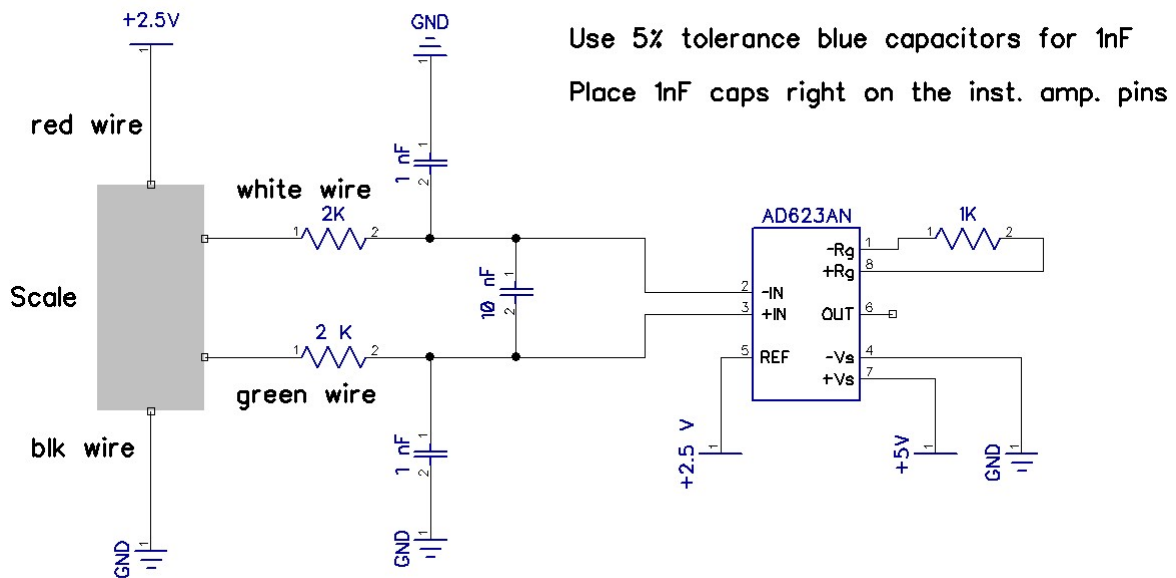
Use 5% tolerance blue capacitors for 1nF

Place 1nF caps right on the inst. amp. pins

+2.5V
1

GND
1

red wire

1
1 nF
2

white wire

2K
1 2

AD623AN

1K
1 2

-Rg 1
+Rg 8

Scale

1
10 nF
2

2 -IN
3 +IN

OUT 6

2 K
1 2

5 REF

-Vs 4
+Vs 7

green wire

blk wire

1
1 nF
2

1
+2.5 V

1
+5V

1
GND

1
GND

1
GND